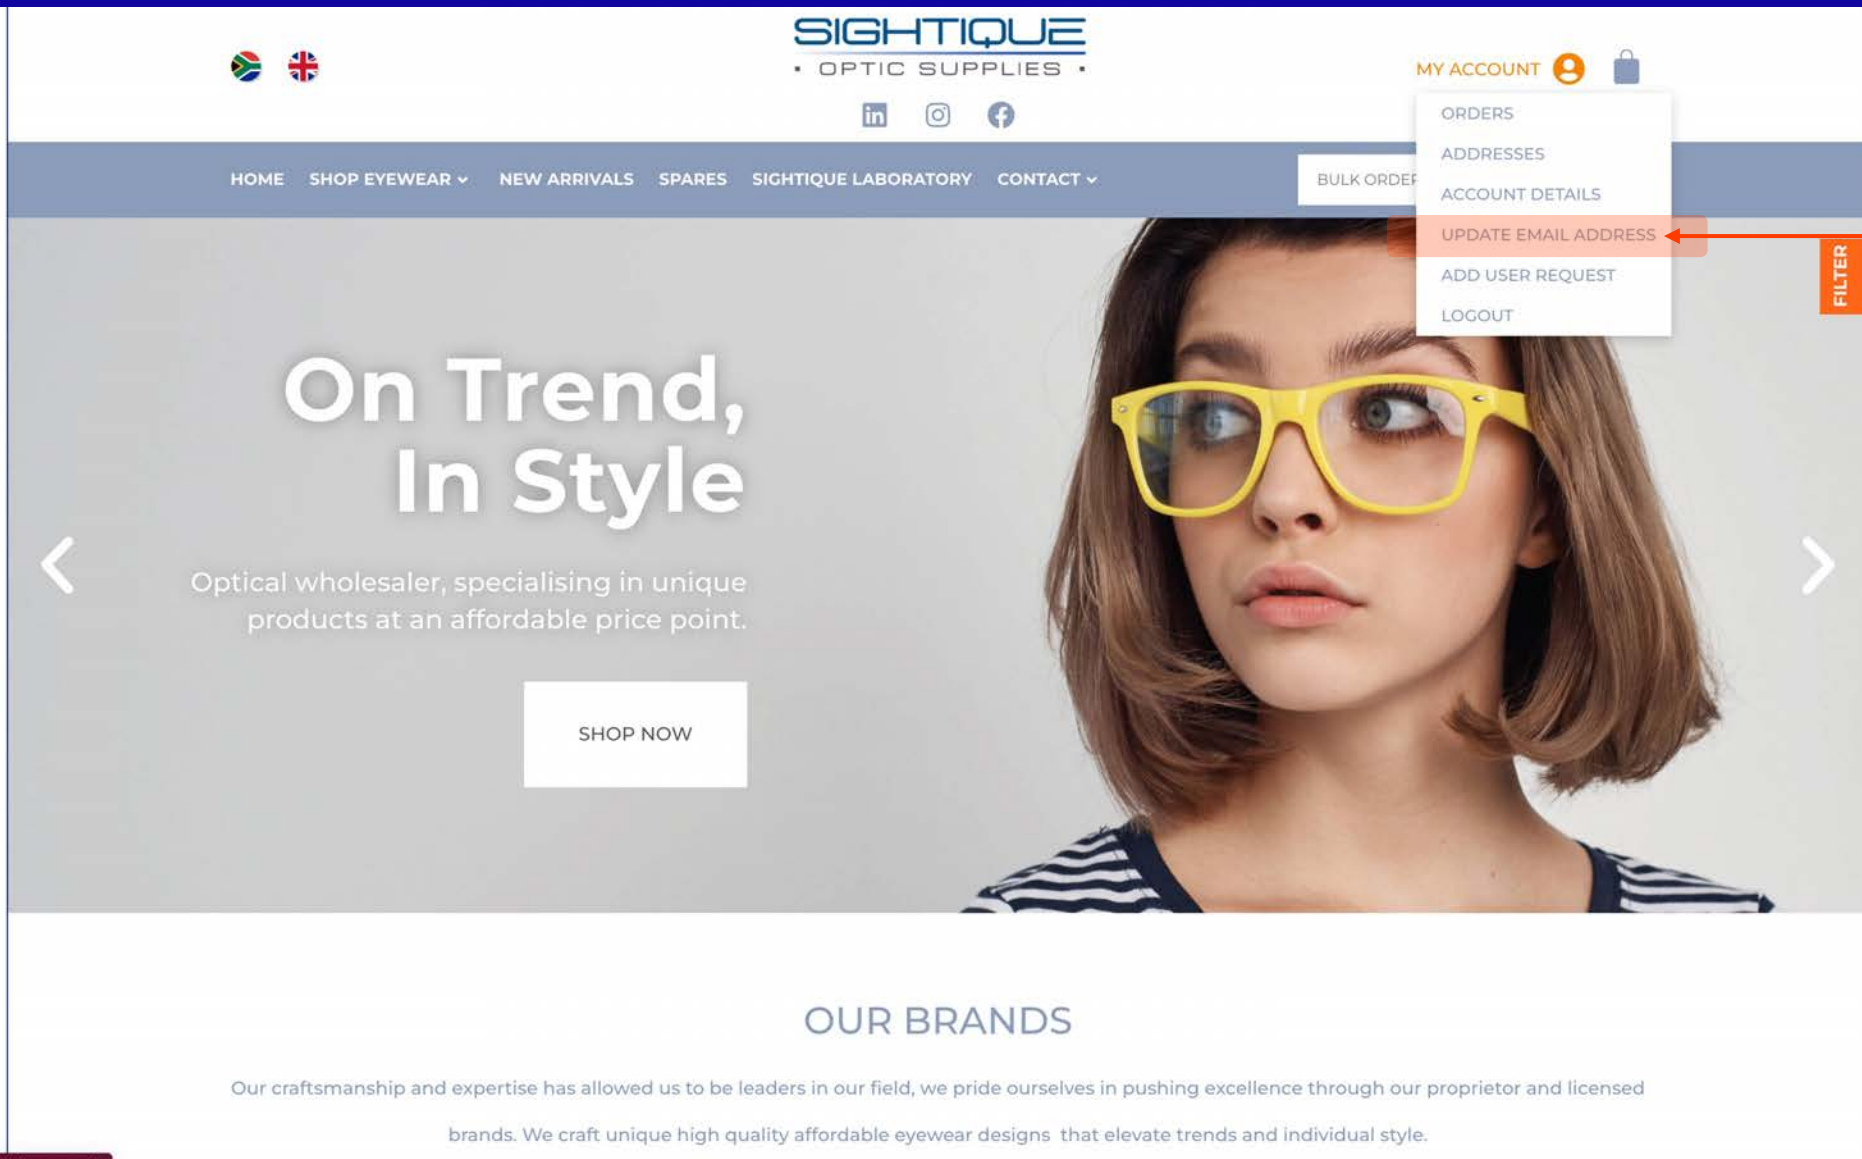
SIGHTIQUE
• OPTIC SUPPLIES •

MY ACCOUNT

ORDERS
ADDRESSES
ACCOUNT DETAILS
UPDATE EMAIL ADDRESS
ADD USER REQUEST
LOGOUT

HOME SHOP EYEWEAR NEW ARRIVALS SPARES SIGHTIQUE LABORATORY CONTACT

BULK ORDEF

FILTER

On Trend, In Style

Optical wholesaler, specialising in unique products at an affordable price point.

SHOP NOW

OUR BRANDS

Our craftsmanship and expertise has allowed us to be leaders in our field, we pride ourselves in pushing excellence through our proprietor and licensed brands. We craft unique high quality affordable eyewear designs that elevate trends and individual style.